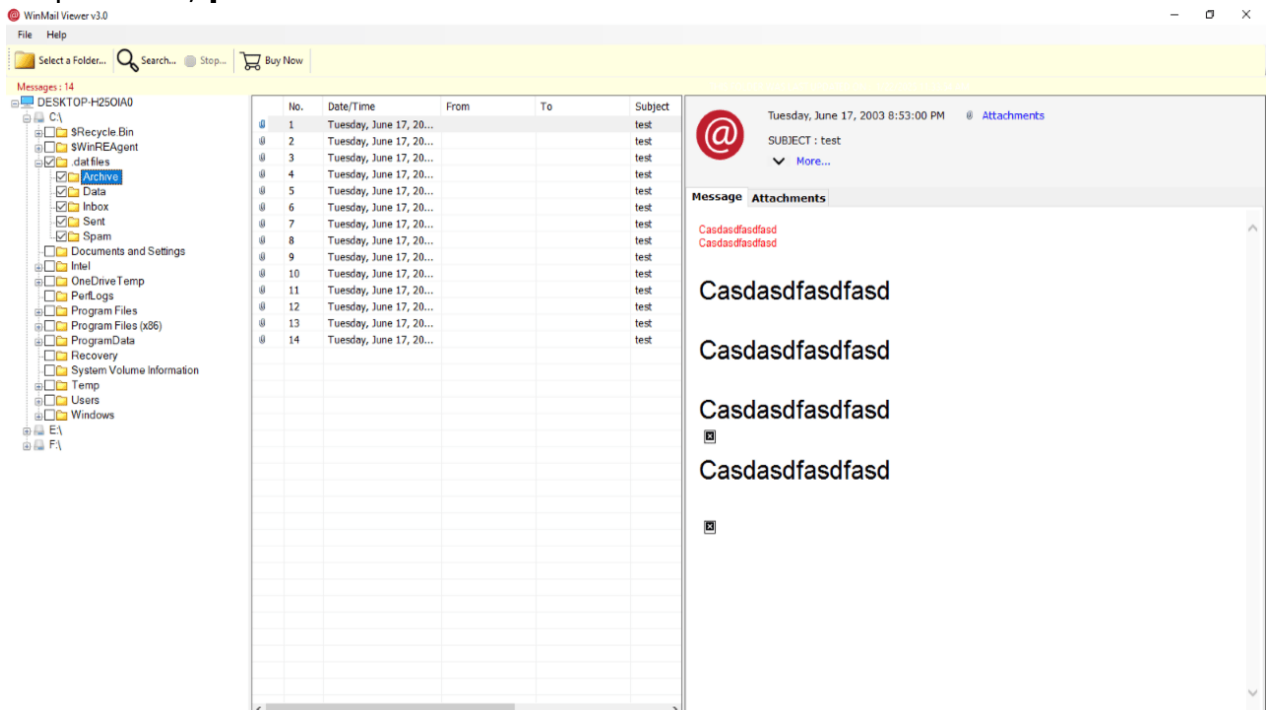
WinMail Viewer v3.0

File Help

Select a Folder... Search... Stop... Buy Now

Messages : 14

DESKTOP-H25OIA0
C:\
$Recycle.Bin
$WinREAgent
.dat files
Archive
Data
Inbox
Sent
Spam
Documents and Settings
Intel
OneDriveTemp
PerfLogs
Program Files
Program Files (x86)
ProgramData
Recovery
System Volume Information
Temp
Users
Windows
E:\
F:\

| | No. | Date/Time | From | To | Subject |
|---|---|---|---|---|---|
| | 1 | Tuesday, June 17, 20... | | | test |
| | 2 | Tuesday, June 17, 20... | | | test |
| | 3 | Tuesday, June 17, 20... | | | test |
| | 4 | Tuesday, June 17, 20... | | | test |
| | 5 | Tuesday, June 17, 20... | | | test |
| | 6 | Tuesday, June 17, 20... | | | test |
| | 7 | Tuesday, June 17, 20... | | | test |
| | 8 | Tuesday, June 17, 20... | | | test |
| | 9 | Tuesday, June 17, 20... | | | test |
| | 10 | Tuesday, June 17, 20... | | | test |
| | 11 | Tuesday, June 17, 20... | | | test |
| | 12 | Tuesday, June 17, 20... | | | test |
| | 13 | Tuesday, June 17, 20... | | | test |
| | 14 | Tuesday, June 17, 20... | | | test |

Tuesday, June 17, 2003 8:53:00 PM Attachments
SUBJECT : test
More...

Message Attachments

Casdasdfasdfasd
Casdasdfasdfasd

Casdasdfasdfasd

Casdasdfasdfasd

Casdasdfasdfasd

Casdasdfasdfasd